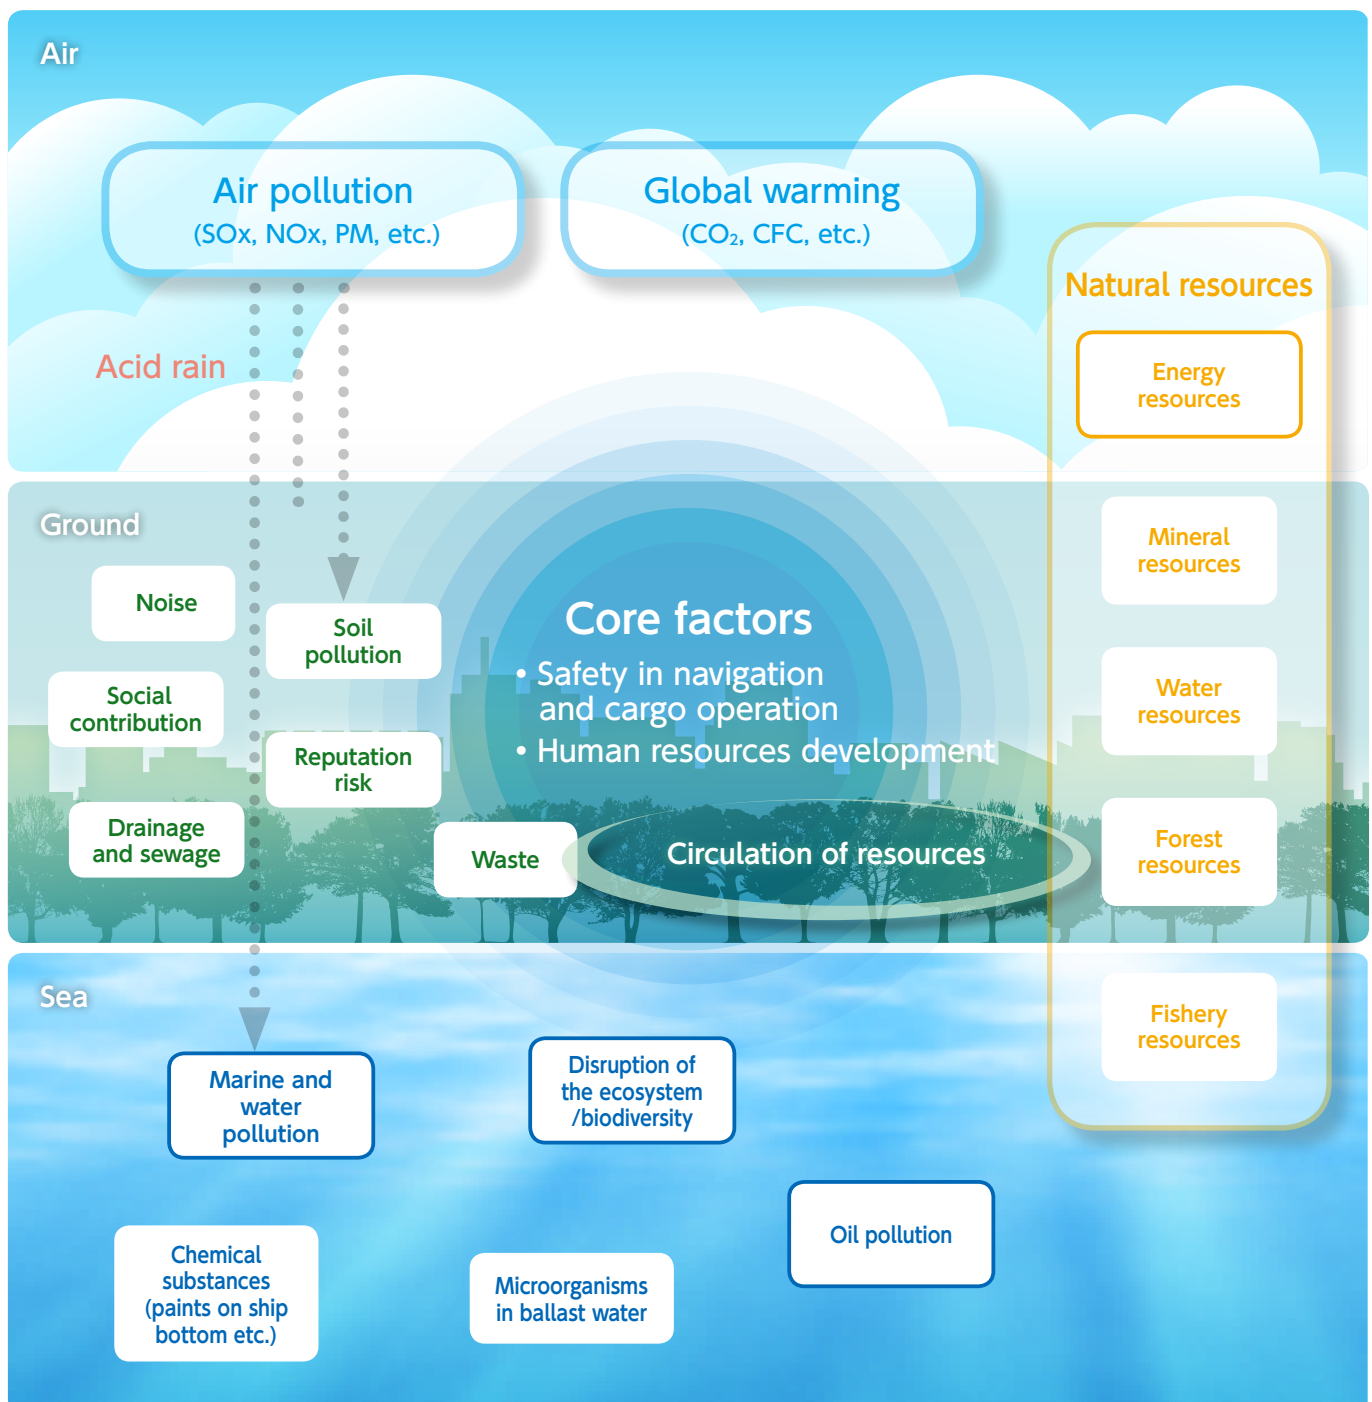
Air

Air pollution
(SOx, NOx, PM, etc.)

Global warming
($CO_2$, CFC, etc.)

Natural resources

Energy resources

Acid rain

Ground

Mineral resources

Noise

Soil pollution

Core factors
• Safety in navigation and cargo operation
• Human resources development

Social contribution

Water resources

Reputation risk

Drainage and sewage

Waste

Circulation of resources

Forest resources

Sea

Fishery resources

Marine and water pollution

Disruption of the ecosystem /biodiversity

Oil pollution

Chemical substances (paints on ship bottom etc.)

Microorganisms in ballast water